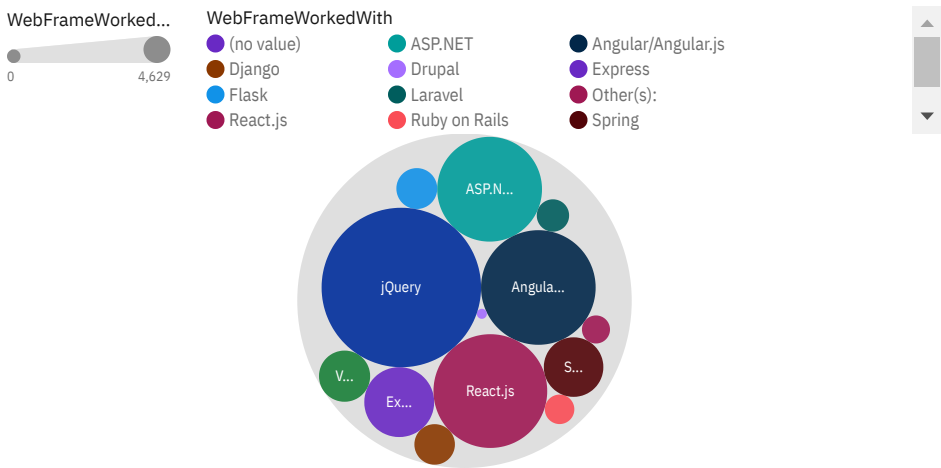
WebFrameWorked...

0

4,629

WebFrameWorkedWith

(no value)

ASP.NET

Angular/Angular.js

Django

Drupal

Express

Flask

Laravel

Other(s):

React.js

Ruby on Rails

Spring

ASP.N...

jQuery

Angula...

S...

V...

Ex...

React.js